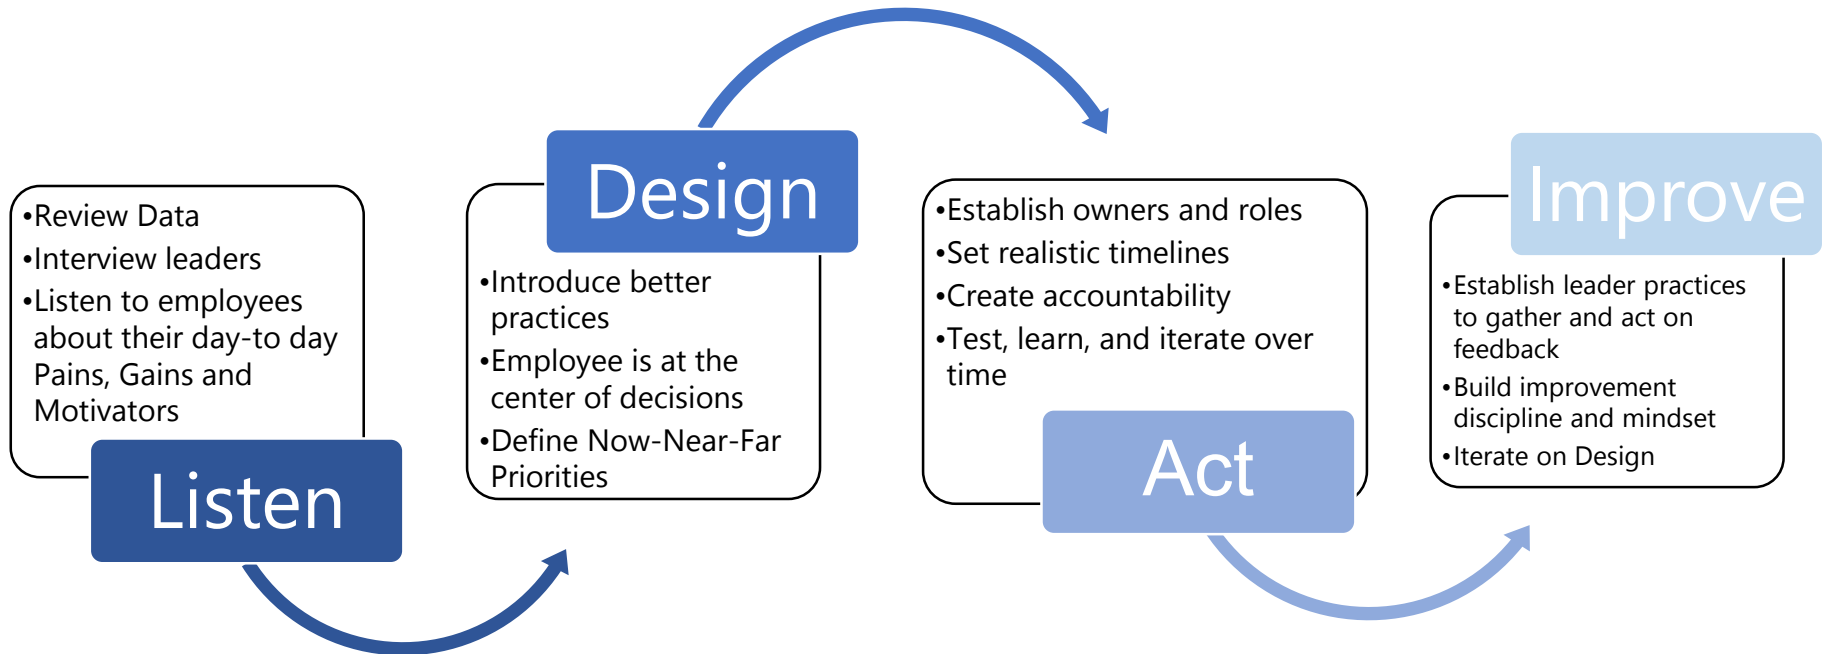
•Review Data
•Interview leaders
•Listen to employees about their day-to day Pains, Gains and Motivators

Listen

Design

•Introduce better practices
•Employee is at the center of decisions
•Define Now-Near-Far Priorities

•Establish owners and roles
•Set realistic timelines
•Create accountability
•Test, learn, and iterate over time

Act

Improve

•Establish leader practices to gather and act on feedback
•Build improvement discipline and mindset
•Iterate on Design